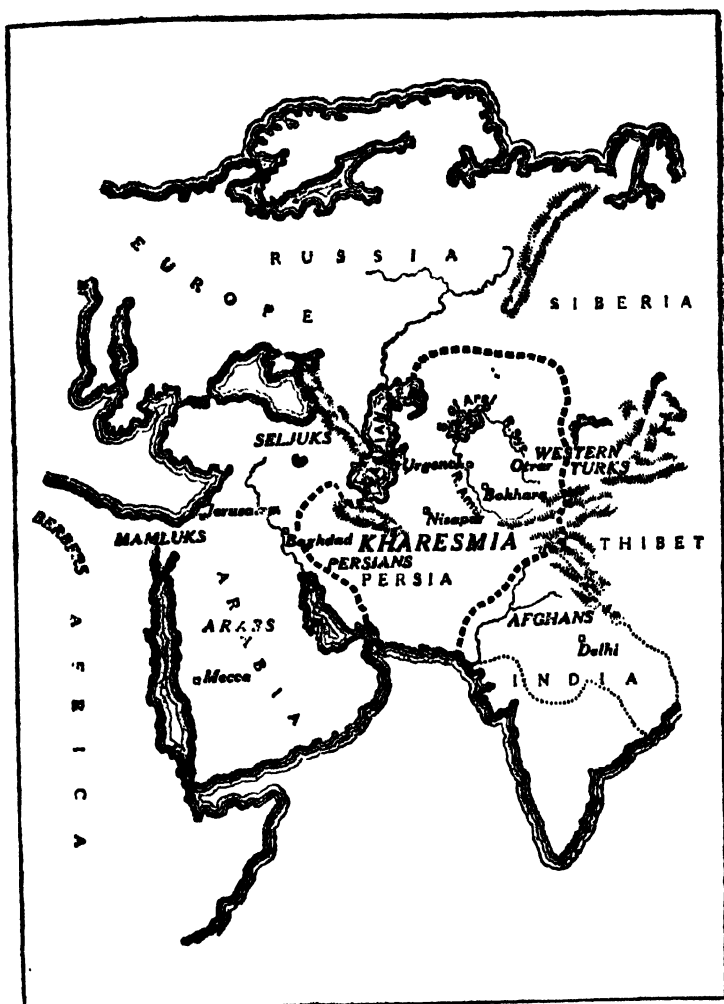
EUROPE

RUSSIA

SIBERIA

SELJUKS

Urgench

Otrar

WESTERN TURKS

Bokhara

Jerusalem

Nisapur

BERBERS

MAMLUKS

Baghdad

KHARESMIA

THIBET

PERSIANS

PERSIA

ARABIA

ARABS

AFGHANS

Delhi

Mecca

INDIA

AFRICA